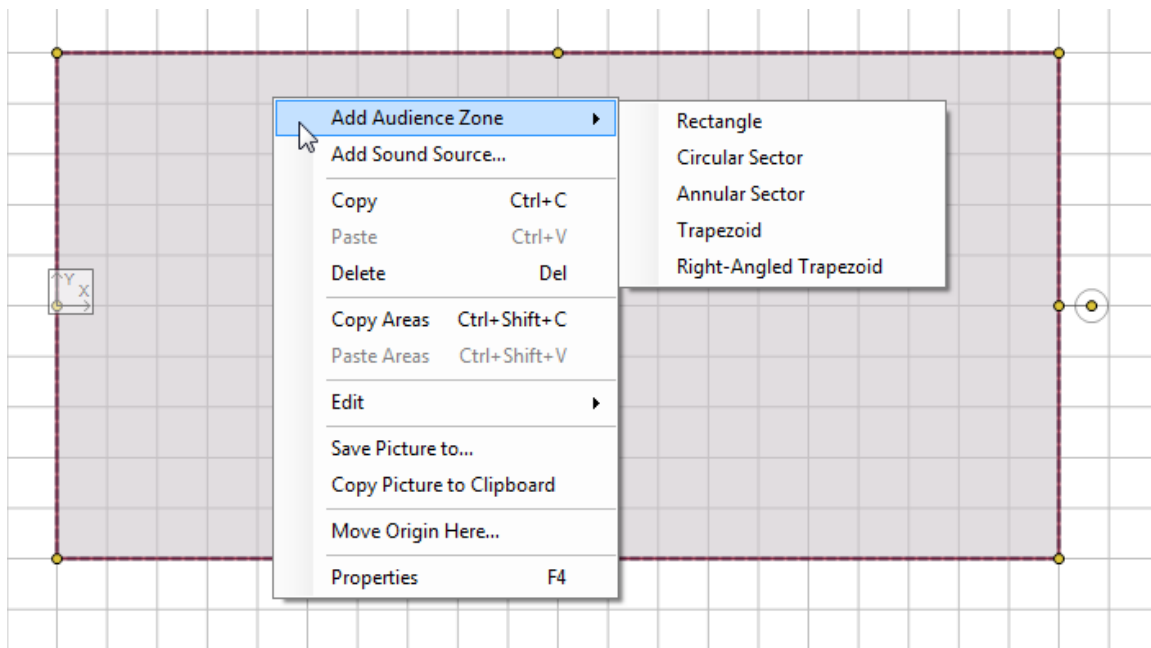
Y
X

Add Audience Zone
Add Sound Source...
Copy Ctrl+C
Paste Ctrl+V
Delete Del
Copy Areas Ctrl+Shift+C
Paste Areas Ctrl+Shift+V
Edit
Save Picture to...
Copy Picture to Clipboard
Move Origin Here...
Properties F4

Rectangle
Circular Sector
Annular Sector
Trapezoid
Right-Angled Trapezoid